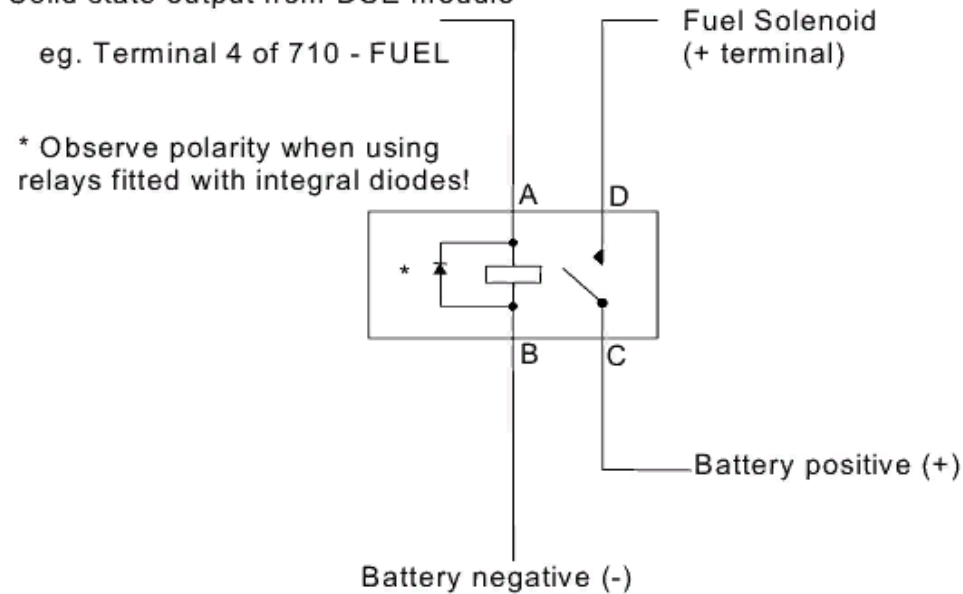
Solid state output from DSE module

eg. Terminal 4 of 710 - FUEL

Fuel Solenoid
(+ terminal)

* Observe polarity when using relays fitted with integral diodes!

A

D

*

B

C

Battery positive (+)

Battery negative (-)